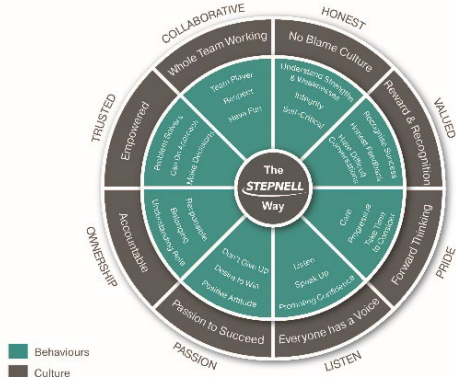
COLLABORATIVE
HONEST
VALUED
PRIDE
LISTEN
PASSION
OWNERSHIP
TRUSTED

Whole Team Working
No Blame Culture
Reward & Recognition
Forward Thinking
Everyone has a Voice
Passion to Succeed
Accountable
Empowered

Team Player
Resilient
Have Fun

Understand Strengths & Weaknesses
Integrity
Self-Critical

Recognise Success
Honest Feedback
Have Difficult Conversations

Care
Progressive
Take Time to Consider

Listen
Speak Up
Promoting Confidence

Don't Give Up
Desire to Win
Positive Attitude

Responsible
Belonging
Understanding Role

Problem Solvers
Can Do Attitude
Make Decisions

The STEPNELL Way

Behaviours
Culture